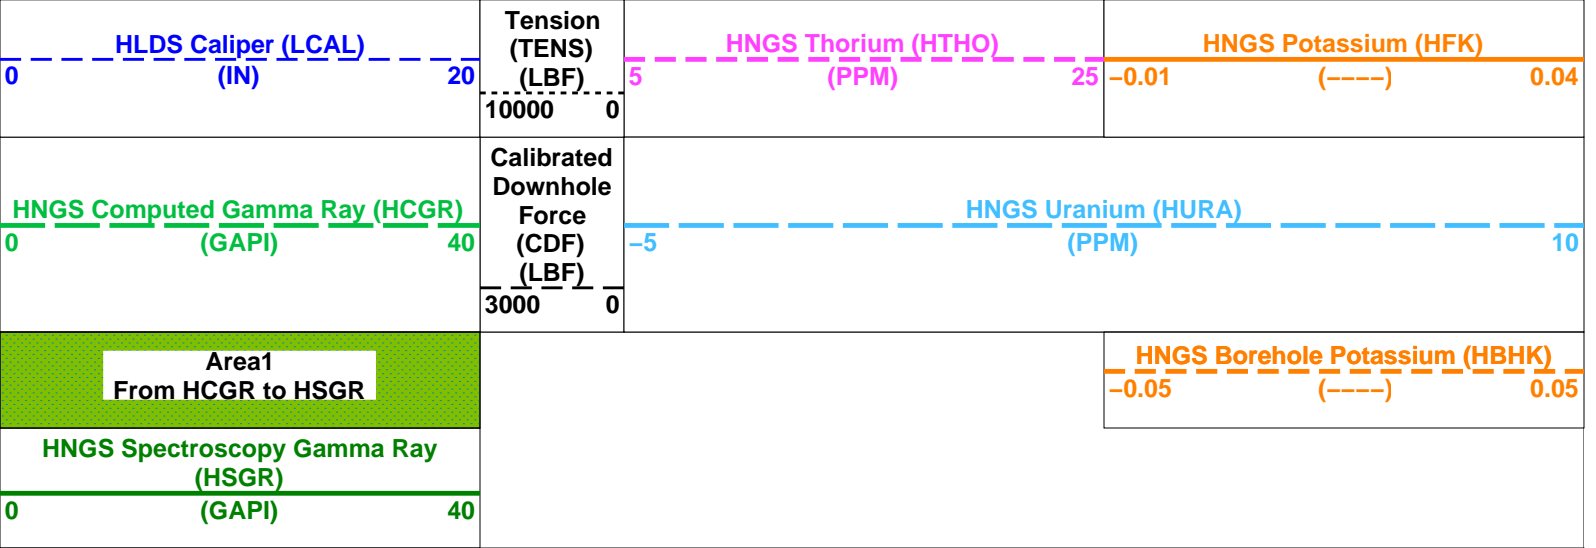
HLDS Caliper (LCAL)
0 (IN) 20

Tension (TENS) (LBF)
10000 0

HNGS Thorium (HTHO)
5 (PPM) 25

HNGS Potassium (HFK)
–0.01 (––––) 0.04

HNGS Computed Gamma Ray (HCGR)
0 (GAPI) 40

Calibrated Downhole Force (CDF) (LBF)
3000 0

HNGS Uranium (HURA)
–5 (PPM) 10

Area1
From HCGR to HSGR

HNGS Spectroscopy Gamma Ray (HSGR)
0 (GAPI) 40

HNGS Borehole Potassium (HBHK)
–0.05 (––––) 0.05